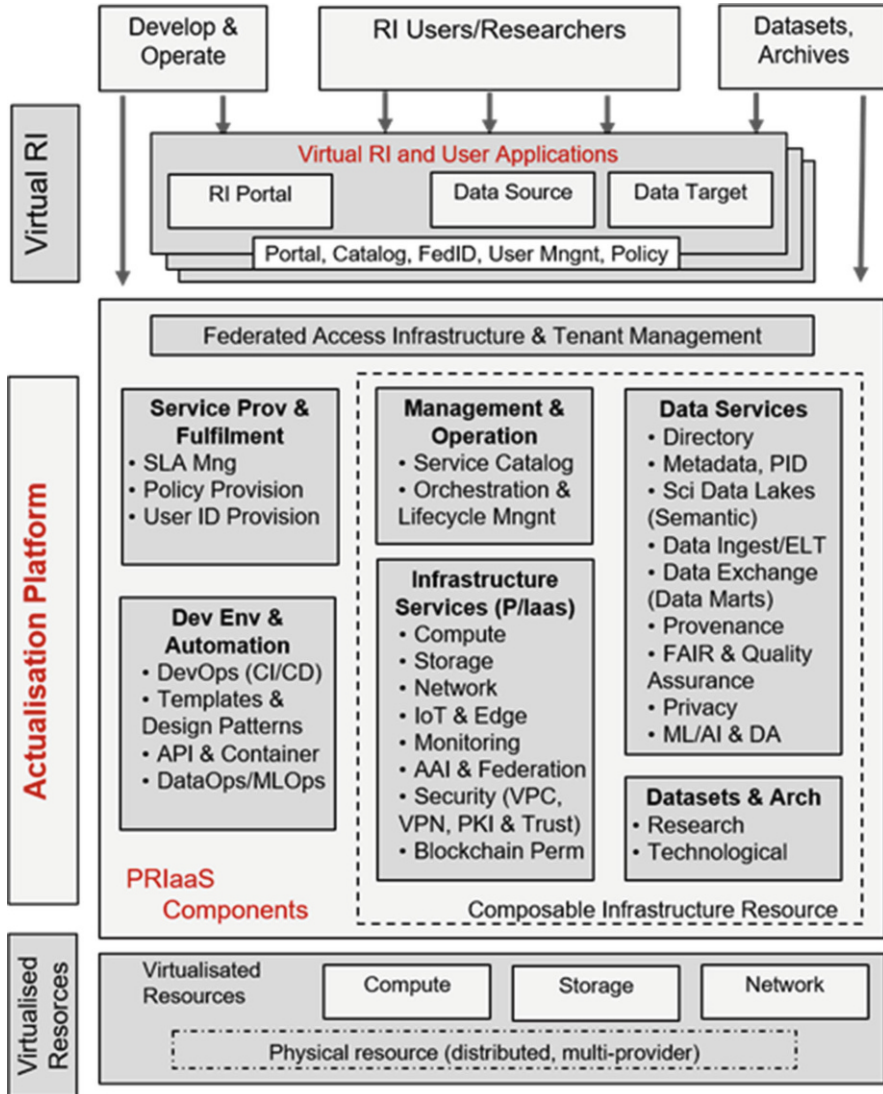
Develop & Operate

RI Users/Researchers

Datasets, Archives

Virtual RI

Virtual RI and User Applications

RI Portal

Data Source

Data Target

Portal, Catalog, FedID, User Mngnt, Policy

Actualisation Platform

Federated Access Infrastructure & Tenant Management

Service Prov & Fulfilment
• SLA Mng
• Policy Provision
• User ID Provision

Dev Env & Automation
• DevOps (CI/CD)
• Templates & Design Patterns
• API & Container
• DataOps/MLOps

PRIaaS Components

Management & Operation
• Service Catalog
• Orchestration & Lifecycle Mngnt

Infrastructure Services (P/Iaas)
• Compute
• Storage
• Network
• IoT & Edge
• Monitoring
• AAI & Federation
• Security (VPC, VPN, PKI & Trust)
• Blockchain Perm

Data Services
• Directory
• Metadata, PID
• Sci Data Lakes (Semantic)
• Data Ingest/ELT
• Data Exchange (Data Marts)
• Provenance
• FAIR & Quality Assurance
• Privacy
• ML/AI & DA

Datasets & Arch
• Research
• Technological

Composable Infrastructure Resource

Virtualised Resources

Virtualisated Resources

Compute

Storage

Network

Physical resource (distributed, multi-provider)